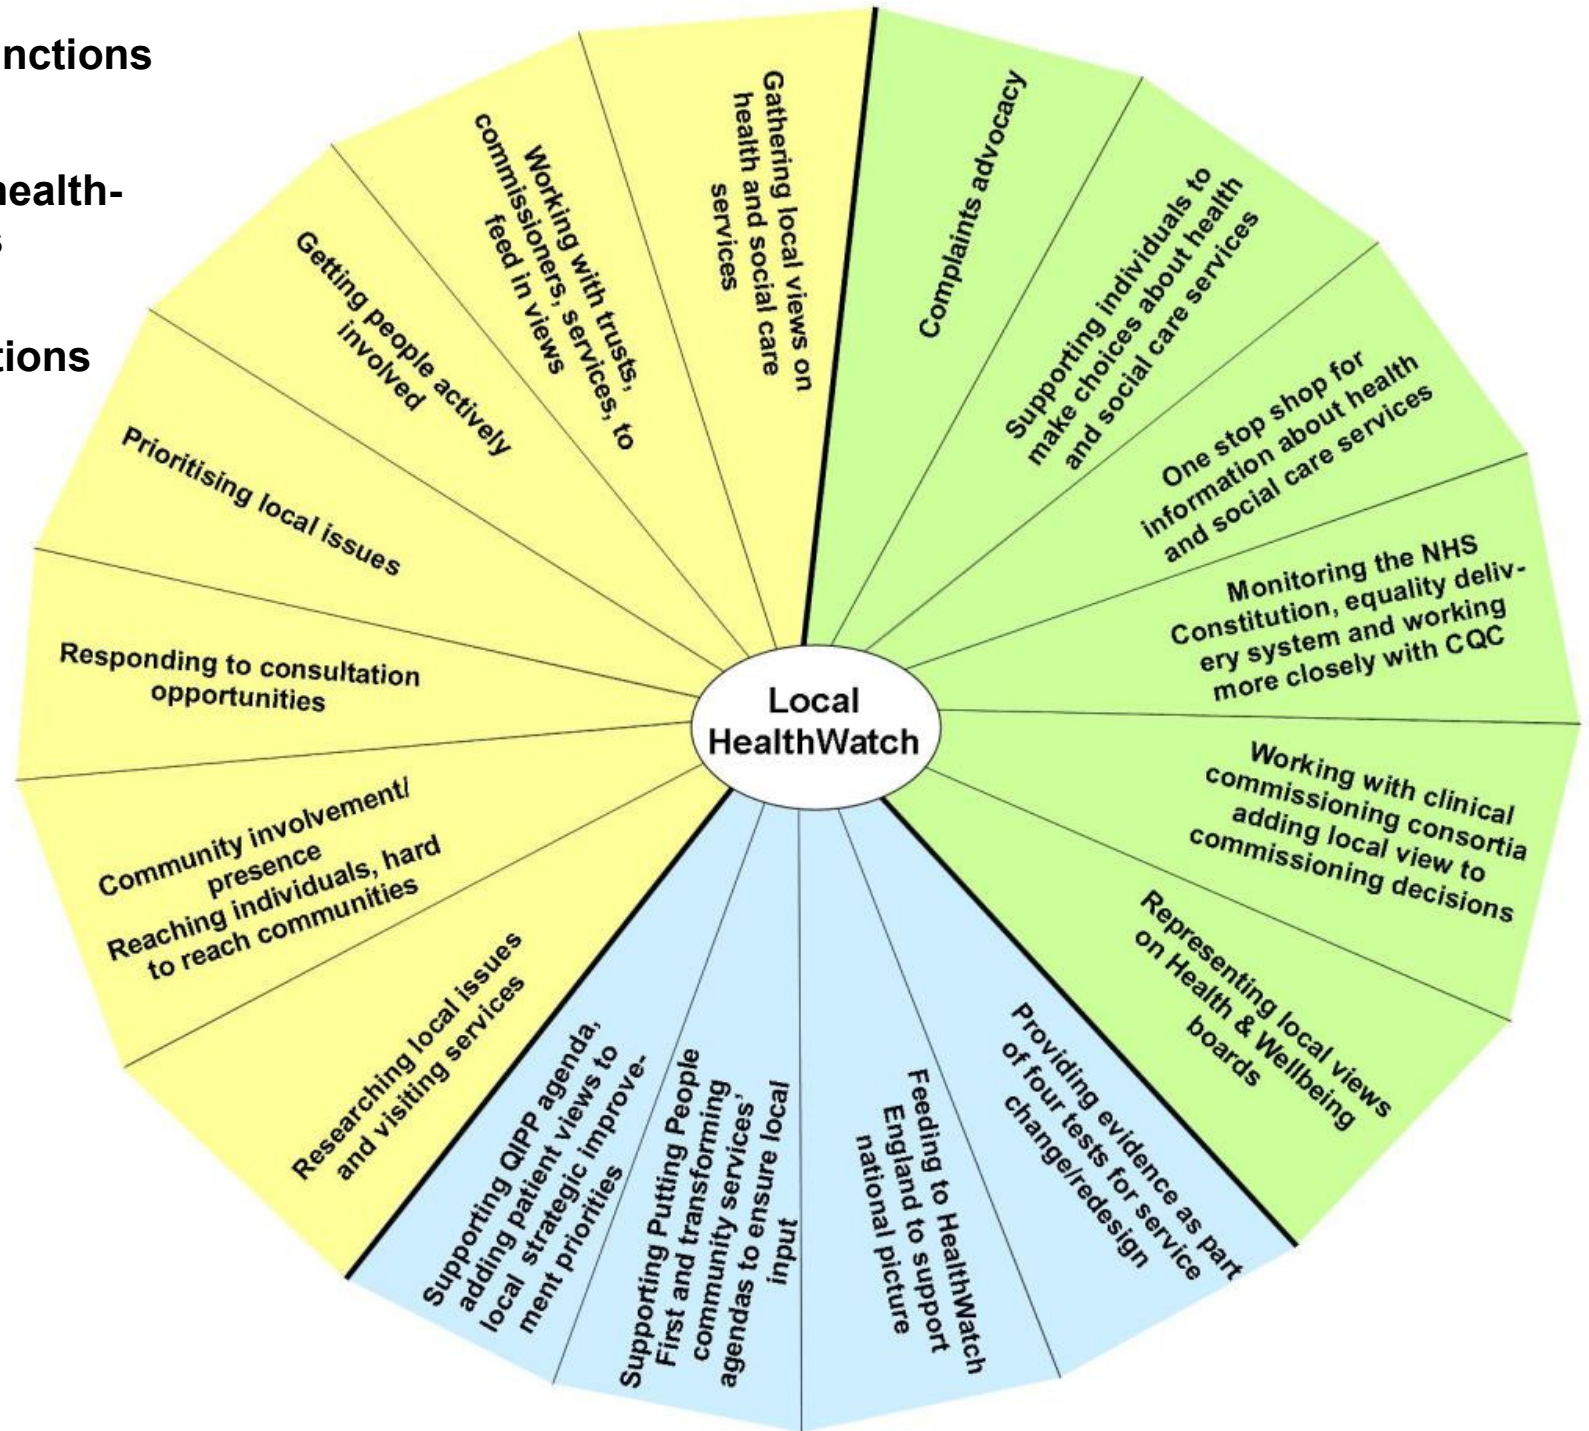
nctions

ealth-
s

tions

Local HealthWatch

Gathering local views on health and social care services

Complaints advocacy

Supporting individuals to make choices about health and social care services

One stop shop for information about health and social care services

Monitoring the NHS Constitution, equality delivery system and working more closely with CQC

Working with clinical commissioning consortia adding local view to commissioning decisions

Representing local views on Health & Wellbeing boards

Providing evidence as part of four tests for service change/redesign

Feeding to HealthWatch England to support national picture

Supporting Putting People First and transforming community services' agendas to ensure local input

Supporting QIPP agenda, adding patient views to local strategic improvement priorities

Researching local issues and visiting services

Community involvement/ presence
Reaching individuals, hard to reach communities

Responding to consultation opportunities

Prioritising local issues

Getting people actively involved

Working with trusts, commissioners, services, to feed in views